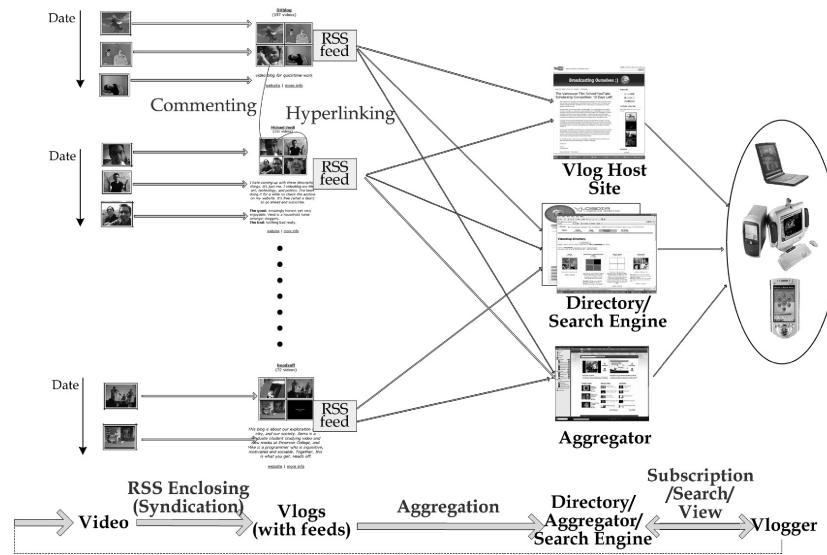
Date

Date

Date

(197 videos)

RSS feed

videoblog for quicktime vers

website | more info

Commenting

Hyperlinking

(150 videos)

RSS feed

website | more info

RSS feed

(72 videos)

website | more info

Broadcasting Ourselves ;)

Vlog Host Site

Directory/ Search Engine

Aggregator

Video

RSS Enclosing (Syndication)

Vlogs (with feeds)

Aggregation

Directory/ Aggregator/ Search Engine

Subscription /Search/ View

Vlogger